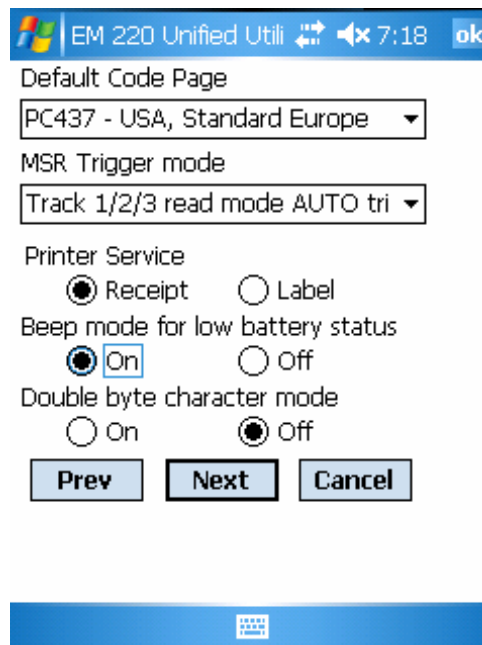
EM 220 Unified Utili 7:18 ok

Default Code Page

PC437 - USA, Standard Europe

MSR Trigger mode

Track 1/2/3 read mode AUTO tri

Printer Service

Receipt Label

Beep mode for low battery status

On Off

Double byte character mode

On Off

Prev Next Cancel